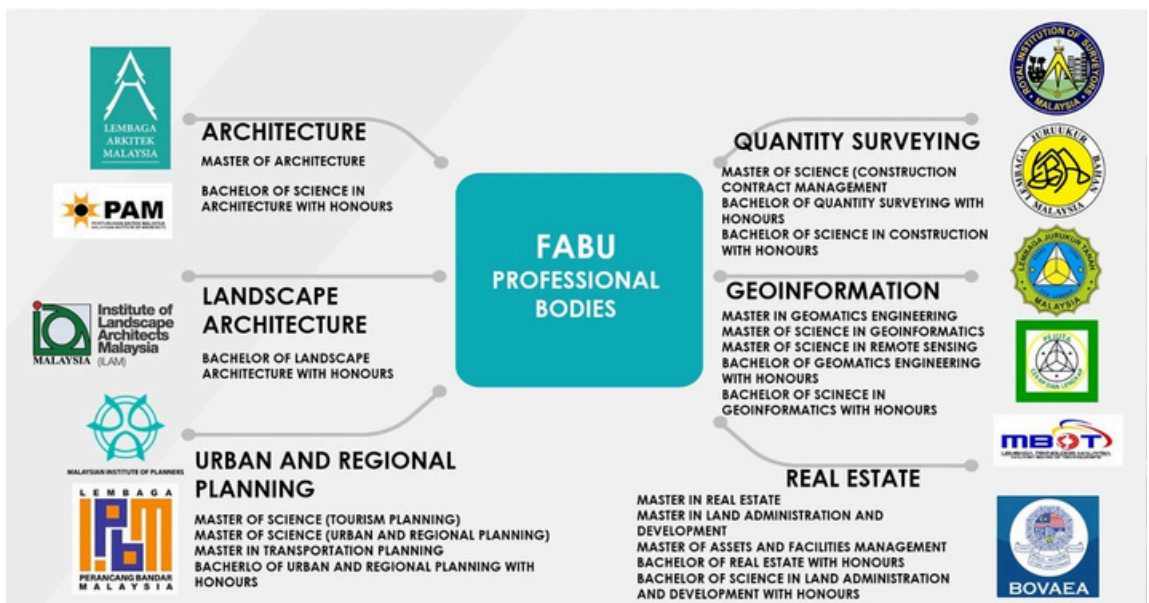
LEMBAGA ARKITEK MALAYSIA

PAM

ARCHITECTURE

MASTER OF ARCHITECTURE

BACHELOR OF SCIENCE IN ARCHITECTURE WITH HONOURS

Institute of Landscape Architects Malaysia (ILAM)

MALAYSIA

LANDSCAPE ARCHITECTURE

BACHELOR OF LANDSCAPE ARCHITECTURE WITH HONOURS

MALAYSIAN INSTITUTE OF PLANNERS

LEMBAGA PERANCANG BANDAR MALAYSIA

URBAN AND REGIONAL PLANNING

MASTER OF SCIENCE (TOURISM PLANNING)
MASTER OF SCIENCE (URBAN AND REGIONAL PLANNING)
MASTER IN TRANSPORTATION PLANNING
BACHERLO OF URBAN AND REGIONAL PLANNING WITH HONOURS

FABU PROFESSIONAL BODIES

ROYAL INSTITUTION OF SURVEYORS MALAYSIA

LEMBAGA JURUUKUR BAHAN MALAYSIA

QUANTITY SURVEYING

MASTER OF SCIENCE (CONSTRUCTION CONTRACT MANAGEMENT
BACHELOR OF QUANTITY SURVEYING WITH HONOURS
BACHELOR OF SCIENCE IN CONSTRUCTION WITH HONOURS

LEMBAGA JURUUKUR TANAH MALAYSIA

GEOINFORMATION

MASTER IN GEOMATICS ENGINEERING
MASTER OF SCIENCE IN GEOINFORMATICS
MASTER OF SCIENCE IN REMOTE SENSING
BACHELOR OF GEOMATICS ENGINEERING WITH HONOURS
BACHELOR OF SCINECE IN GEOINFORMATICS WITH HONOURS

PEJUTA

MBOT

REAL ESTATE

MASTER IN REAL ESTATE
MASTER IN LAND ADMINISTRATION AND DEVELOPMENT
MASTER OF ASSETS AND FACILITIES MANAGEMENT
BACHELOR OF REAL ESTATE WITH HONOURS
BACHELOR OF SCIENCE IN LAND ADMINISTRATION AND DEVELOPMENT WITH HONOURS

BOVAEA